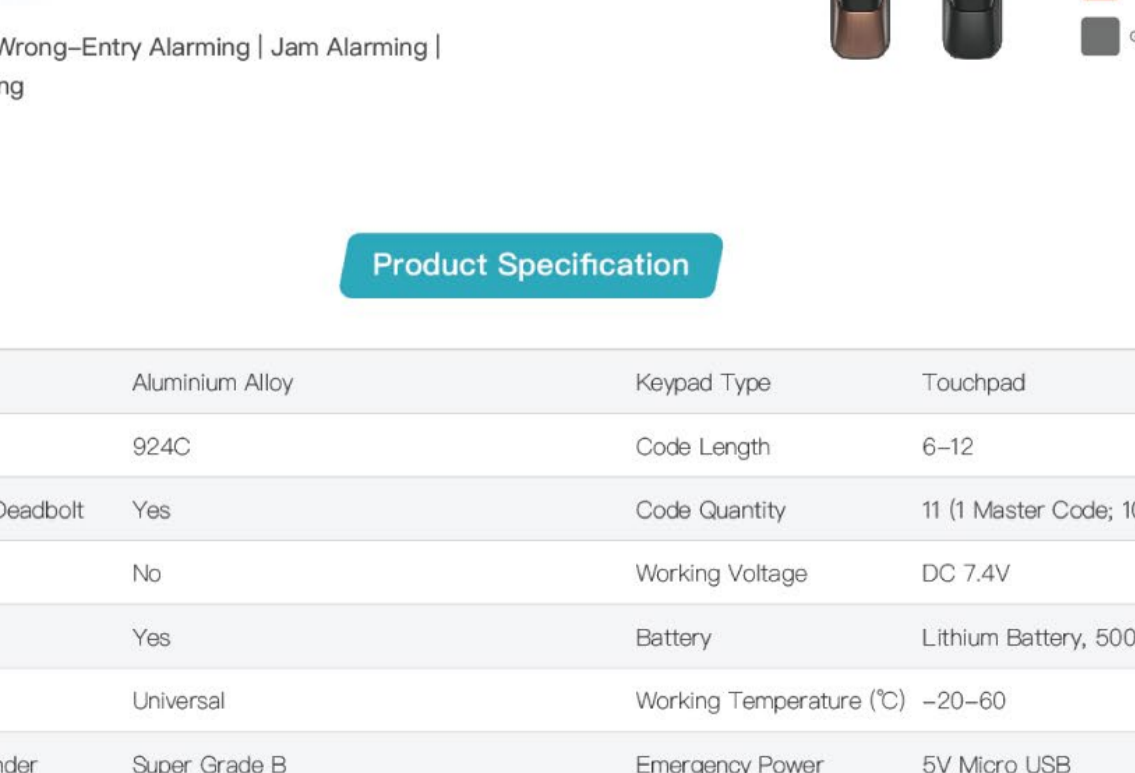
Wrong-Entry Alarming | Jam Alarming |
ng

Product Specification

| | | | |
|---|---|---|---|
| | Aluminium Alloy | Keypad Type | Touchpad |
| | 924C | Code Length | 6-12 |
| Deadbolt | Yes | Code Quantity | 11 (1 Master Code; 1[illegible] |
| | No | Working Voltage | DC 7.4V |
| | Yes | Battery | Lithium Battery, 500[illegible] |
| | Universal | Working Temperature (℃) | -20-60 |
| nder | Super Grade B | Emergency Power | 5V Micro USB |